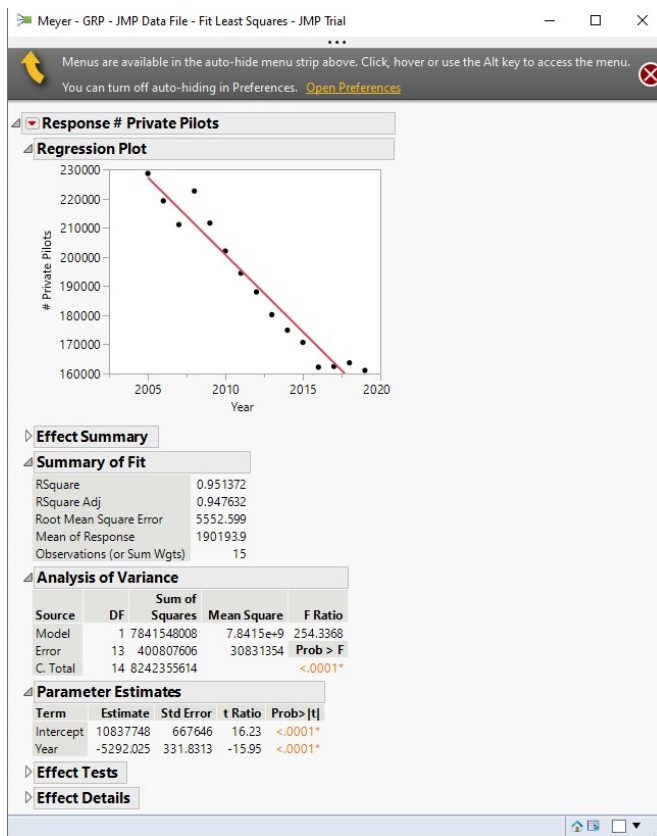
Meyer - GRP - JMP Data File - Fit Least Squares - JMP Trial

Menus are available in the auto-hide menu strip above. Click, hover or use the Alt key to access the menu.
You can turn off auto-hiding in Preferences. Open Preferences

Response # Private Pilots

Regression Plot

230000
220000
210000
200000
190000
180000
170000
160000
# Private Pilots
2005 2010 2015 2020
Year

Effect Summary

Summary of Fit

| | |
|---|---|
| RSquare | 0.951372 |
| RSquare Adj | 0.947632 |
| Root Mean Square Error | 5552.599 |
| Mean of Response | 190193.9 |
| Observations (or Sum Wgts) | 15 |

Analysis of Variance

| Source | DF | Sum of Squares | Mean Square | F Ratio |
|---|---|---|---|---|
| Model | 1 | 7841548008 | 7.8415e+9 | 254.3368 |
| Error | 13 | 400807606 | 30831354 | Prob > F |
| C. Total | 14 | 8242355614 | | <.0001* |

Parameter Estimates

| Term | Estimate | Std Error | t Ratio | Prob>\|t\| |
|---|---|---|---|---|
| Intercept | 10837748 | 667646 | 16.23 | <.0001* |
| Year | -5292.025 | 331.8313 | -15.95 | <.0001* |

Effect Tests

Effect Details